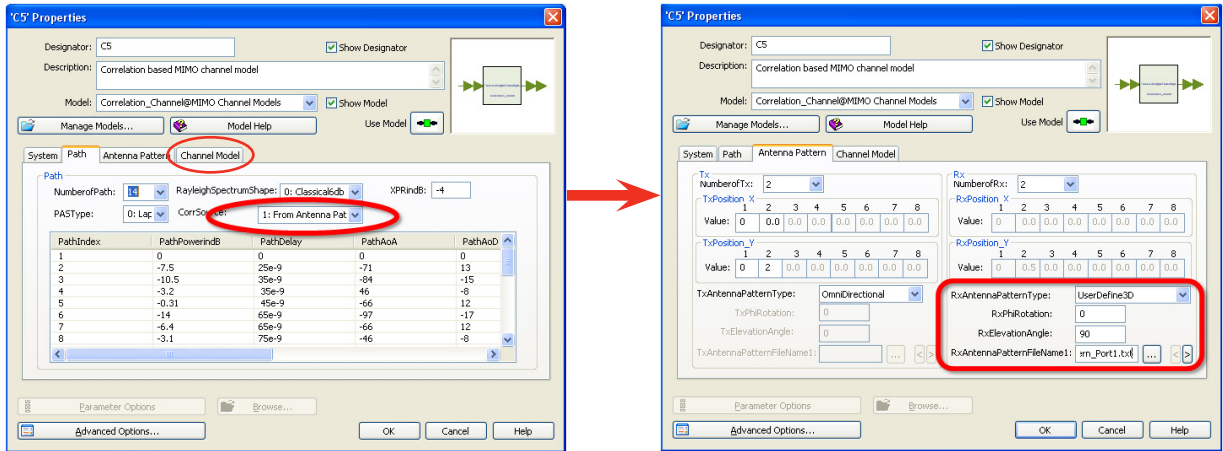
'C5' Properties

Designator: C5
Show Designator
Description: Correlation based MIMO channel model
Model: Correlation_Channel@MIMO Channel Models
Show Model
Manage Models...
Model Help
Use Model

System | Path | Antenna Pattern | Channel Model

Path
NumberofPath: 14
RayleighSpectrumShape: 0: Classical6db
XPRindB: -4
PASType: 0: Lap
CorrSource: 1: From Antenna Pat

| PathIndex | PathPowerindB | PathDelay | PathAoA | PathAoD |
|---|---|---|---|---|
| 1 | 0 | 0 | 0 | 0 |
| 2 | -7.5 | 25e-9 | -71 | 13 |
| 3 | -10.5 | 35e-9 | -84 | -15 |
| 4 | -3.2 | 35e-9 | 46 | -8 |
| 5 | -0.31 | 45e-9 | -66 | 12 |
| 6 | -14 | 65e-9 | -97 | -17 |
| 7 | -6.4 | 65e-9 | -66 | 12 |
| 8 | -3.1 | 75e-9 | -46 | -8 |

Parameter Options
Browse...
Advanced Options...
OK
Cancel
Help

'C5' Properties

Designator: C5
Show Designator
Description: Correlation based MIMO channel model
Model: Correlation_Channel@MIMO Channel Models
Show Model
Manage Models...
Model Help
Use Model

System | Path | Antenna Pattern | Channel Model

Tx
NumberofTx: 2
TxPosition_X
| | 1 | 2 | 3 | 4 | 5 | 6 | 7 | 8 |
|---|---|---|---|---|---|---|---|---|
| Value: | 0 | 0.0 | 0.0 | 0.0 | 0.0 | 0.0 | 0.0 | 0.0 |

TxPosition_Y
| | 1 | 2 | 3 | 4 | 5 | 6 | 7 | 8 |
|---|---|---|---|---|---|---|---|---|
| Value: | 0 | 2 | 0.0 | 0.0 | 0.0 | 0.0 | 0.0 | 0.0 |

TxAntennaPatternType: OmniDirectional
TxPhiRotation: 0
TxElevationAngle: 0
TxAntennaPatternFileName1:

Rx
NumberofRx: 2
RxPosition_X
| | 1 | 2 | 3 | 4 | 5 | 6 | 7 | 8 |
|---|---|---|---|---|---|---|---|---|
| Value: | 0 | 0.0 | 0.0 | 0.0 | 0.0 | 0.0 | 0.0 | 0.0 |

RxPosition_Y
| | 1 | 2 | 3 | 4 | 5 | 6 | 7 | 8 |
|---|---|---|---|---|---|---|---|---|
| Value: | 0 | 0.5 | 0.0 | 0.0 | 0.0 | 0.0 | 0.0 | 0.0 |

RxAntennaPatternType: UserDefine3D
RxPhiRotation: 0
RxElevationAngle: 90
RxAntennaPatternFileName1: ern_Port1.txt

Parameter Options
Browse...
Advanced Options...
OK
Cancel
Help